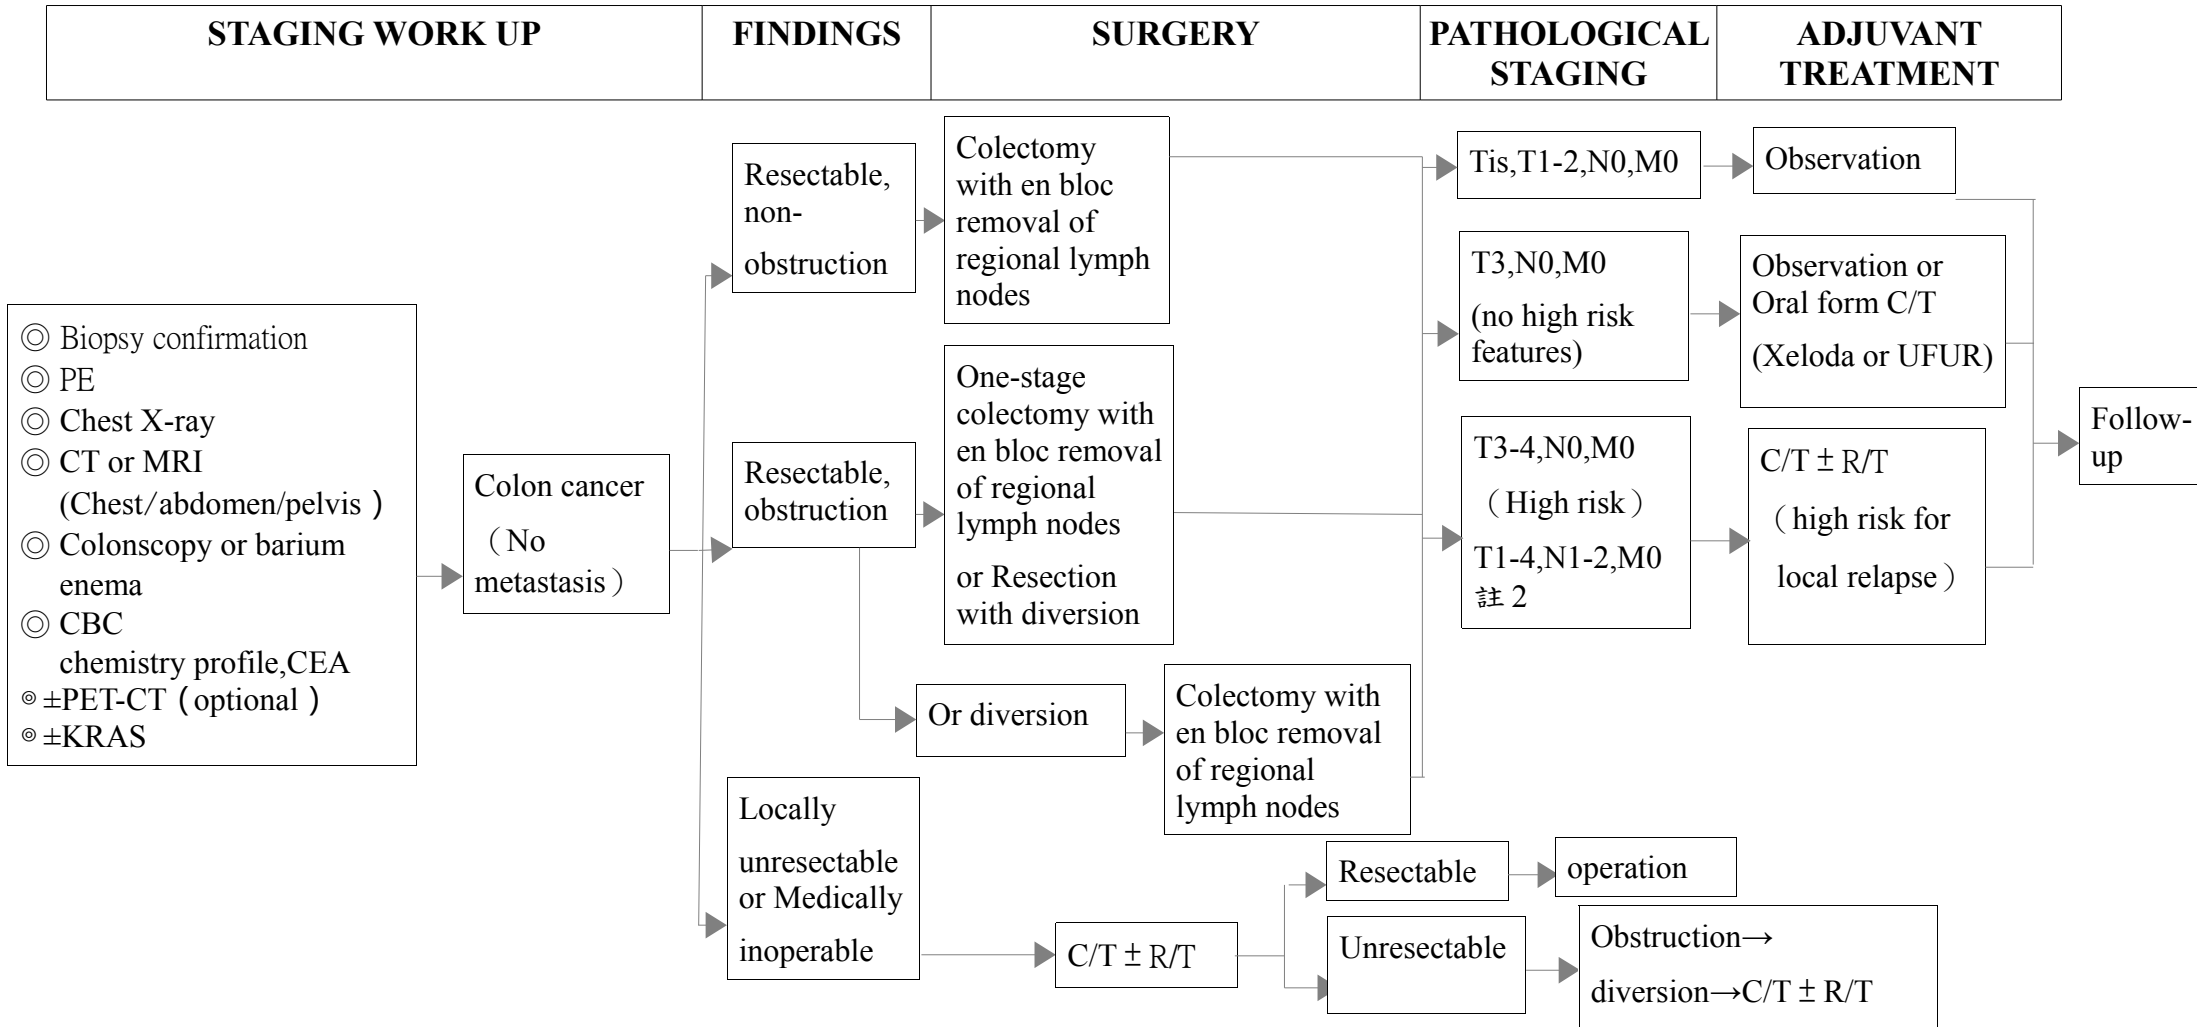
| STAGING WORK UP | FINDINGS | SURGERY | PATHOLOGICAL STAGING | ADJUVANT TREATMENT |
|---|---|---|---|---|

◎ Biopsy confirmation
◎ PE
◎ Chest X-ray
◎ CT or MRI (Chest/abdomen/pelvis)
◎ Colonscopy or barium enema
◎ CBC chemistry profile,CEA
◎ ±PET-CT (optional)
◎ ±KRAS

Colon cancer (No metastasis)

Resectable, non-obstruction

Colectomy with en bloc removal of regional lymph nodes

Resectable, obstruction

One-stage colectomy with en bloc removal of regional lymph nodes or Resection with diversion

Or diversion

Colectomy with en bloc removal of regional lymph nodes

Locally unresectable or Medically inoperable

C/T ± R/T

Resectable

operation

Unresectable

Obstruction→ diversion→C/T ± R/T

Tis,T1-2,N0,M0

Observation

T3,N0,M0 (no high risk features)

Observation or Oral form C/T (Xeloda or UFUR)

T3-4,N0,M0 (High risk) T1-4,N1-2,M0 註 2

C/T ± R/T (high risk for local relapse)

Follow-up